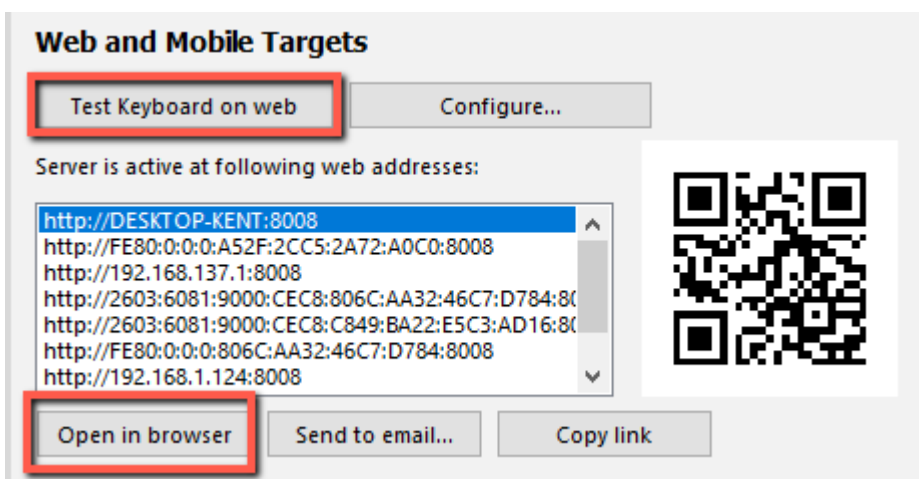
Web and Mobile Targets

Test Keyboard on web

Configure...

Server is active at following web addresses:

http://DESKTOP-KENT:8008
http://FE80:0:0:0:A52F:2CC5:2A72:A0C0:8008
http://192.168.137.1:8008
http://2603:6081:9000:CEC8:806C:AA32:46C7:D784:8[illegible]
http://2603:6081:9000:CEC8:C849:BA22:E5C3:AD16:8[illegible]
http://FE80:0:0:0:806C:AA32:46C7:D784:8008
http://192.168.1.124:8008

Open in browser

Send to email...

Copy link